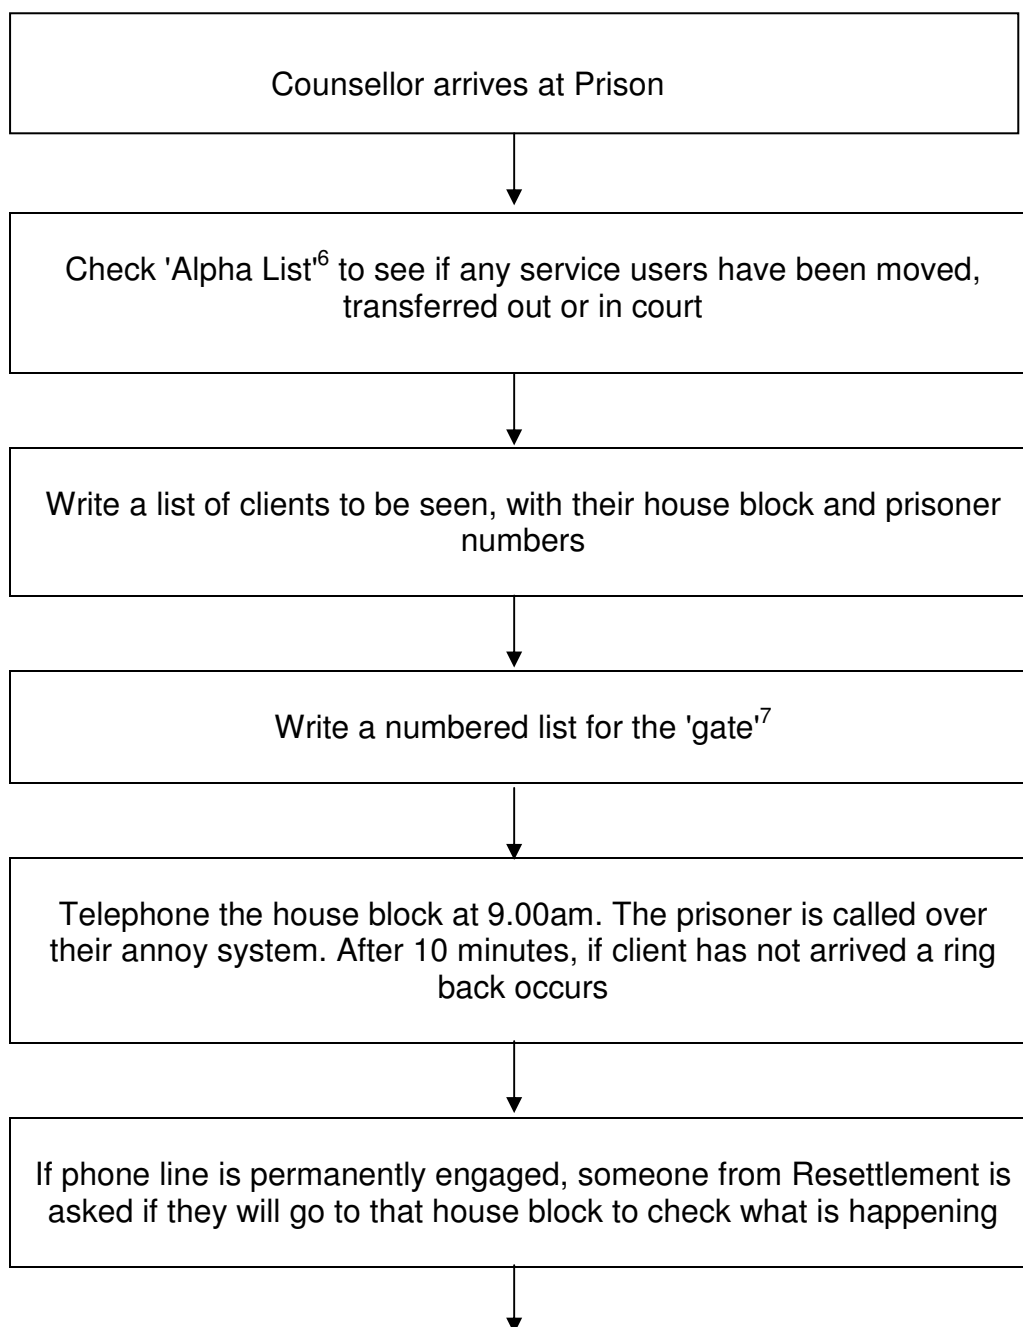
Counsellor arrives at Prison

Check 'Alpha List'$^{6}$ to see if any service users have been moved, transferred out or in court

Write a list of clients to be seen, with their house block and prisoner numbers

Write a numbered list for the 'gate'$^{7}$

Telephone the house block at 9.00am. The prisoner is called over their annoy system. After 10 minutes, if client has not arrived a ring back occurs

If phone line is permanently engaged, someone from Resettlement is asked if they will go to that house block to check what is happening